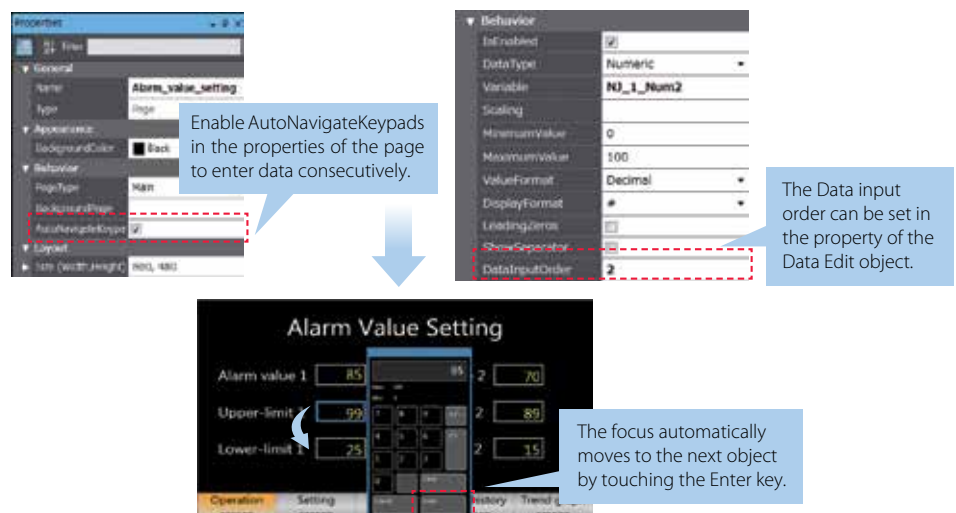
Properties

Filter

General

Name Alarm_value_setting

Type Page

Appearance

BackgroundColor Black

Behavior

PageType Main

BackgroundPage

AutoNavigateKeypa

Layout

Size (Width,Height) 800, 480

Enable AutoNavigateKeypads in the properties of the page to enter data consecutively.

Behavior

IsEnabled

DataType Numeric

Variable NJ_1_Num2

Scaling

MinimumValue 0

MaximumValue 100

ValueFormat Decimal

DisplayFormat #

LeadingZeros

ShowSeparator

DataInputOrder 2

The Data input order can be set in the property of the Data Edit object.

Alarm Value Setting

Alarm value 1 85

Upper-limit 99

Lower-limit 1 25

85

2 70

2 89

2 15

The focus automatically moves to the next object by touching the Enter key.

Operation

Setting

History

Trend